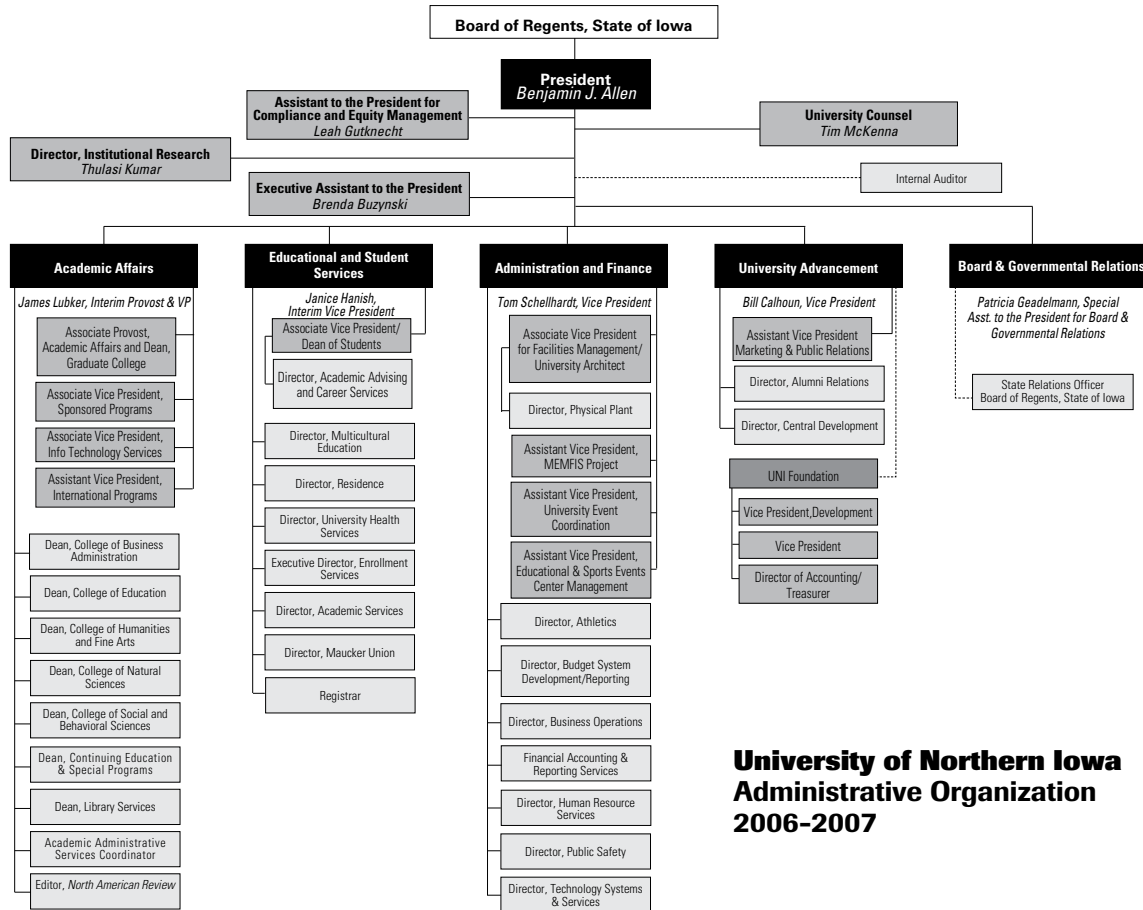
Board of Regents, State of Iowa

President
Benjamin J. Allen

Assistant to the President for Compliance and Equity Management
Leah Gutknecht

University Counsel
Tim McKenna

Director, Institutional Research
Thulasi Kumar

Internal Auditor

Executive Assistant to the President
Brenda Buzynski

Academic Affairs

James Lubker, Interim Provost & VP

Associate Provost, Academic Affairs and Dean, Graduate College

Associate Vice President, Sponsored Programs

Associate Vice President, Info Technology Services

Assistant Vice President, International Programs

Dean, College of Business Administration

Dean, College of Education

Dean, College of Humanities and Fine Arts

Dean, College of Natural Sciences

Dean, College of Social and Behavioral Sciences

Dean, Continuing Education & Special Programs

Dean, Library Services

Academic Administrative Services Coordinator

Editor, North American Review

Educational and Student Services

Janice Hanish, Interim Vice President

Associate Vice President/ Dean of Students

Director, Academic Advising and Career Services

Director, Multicultural Education

Director, Residence

Director, University Health Services

Executive Director, Enrollment Services

Director, Academic Services

Director, Maucker Union

Registrar

Administration and Finance

Tom Schellhardt, Vice President

Associate Vice President for Facilities Management/ University Architect

Director, Physical Plant

Assistant Vice President, MEMFIS Project

Assistant Vice President, University Event Coordination

Assistant Vice President, Educational & Sports Events Center Management

Director, Athletics

Director, Budget System Development/Reporting

Director, Business Operations

Financial Accounting & Reporting Services

Director, Human Resource Services

Director, Public Safety

Director, Technology Systems & Services

University Advancement

Bill Calhoun, Vice President

Assistant Vice President Marketing & Public Relations

Director, Alumni Relations

Director, Central Development

UNI Foundation

Vice President,Development

Vice President

Director of Accounting/ Treasurer

Board & Governmental Relations

Patricia Geadelmann, Special Asst. to the President for Board & Governmental Relations

State Relations Officer Board of Regents, State of Iowa

University of Northern Iowa
Administrative Organization
2006-2007